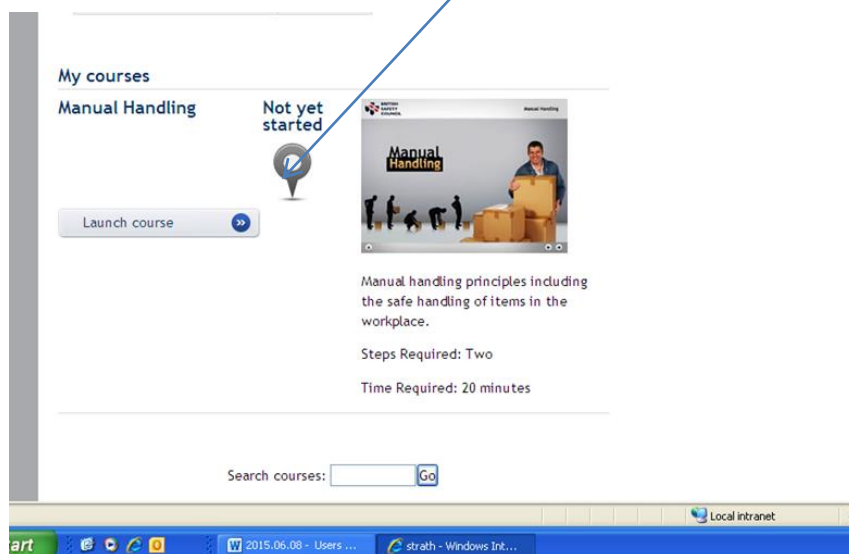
My courses

Manual Handling

Not yet started

BRITISH SAFETY COUNCIL

Manual Handling

Manual Handling

Launch course

Manual handling principles including the safe handling of items in the workplace.

Steps Required: Two

Time Required: 20 minutes

Search courses: Go

Local intranet

art

2015.06.08 - Users ...

strath - Windows Int...